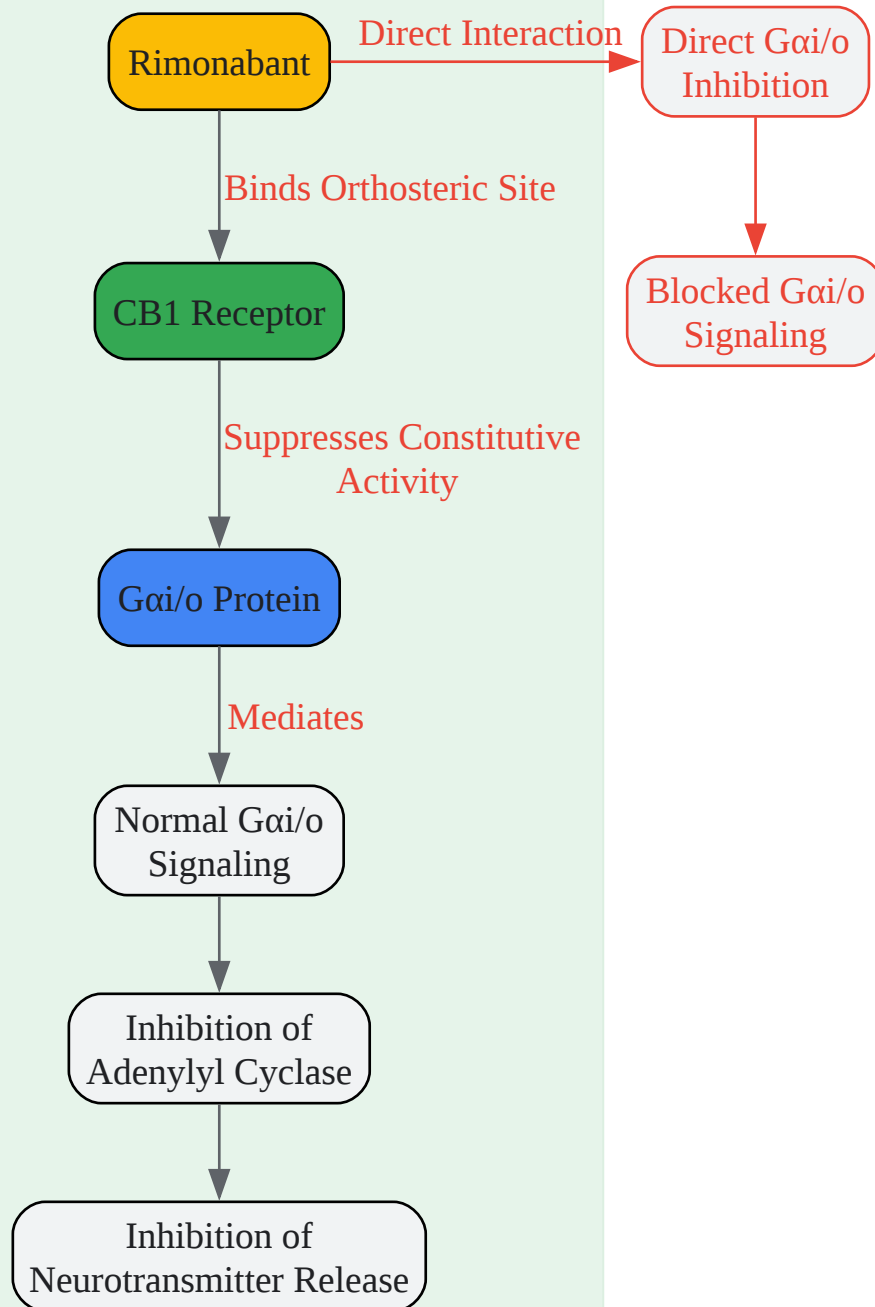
Rimonabant

Direct Interaction

Direct Gαi/o Inhibition

Blocked Gαi/o Signaling

Binds Orthosteric Site

CB1 Receptor

Suppresses Constitutive Activity

Gαi/o Protein

Mediates

Normal Gαi/o Signaling

Inhibition of Adenylyl Cyclase

Inhibition of Neurotransmitter Release